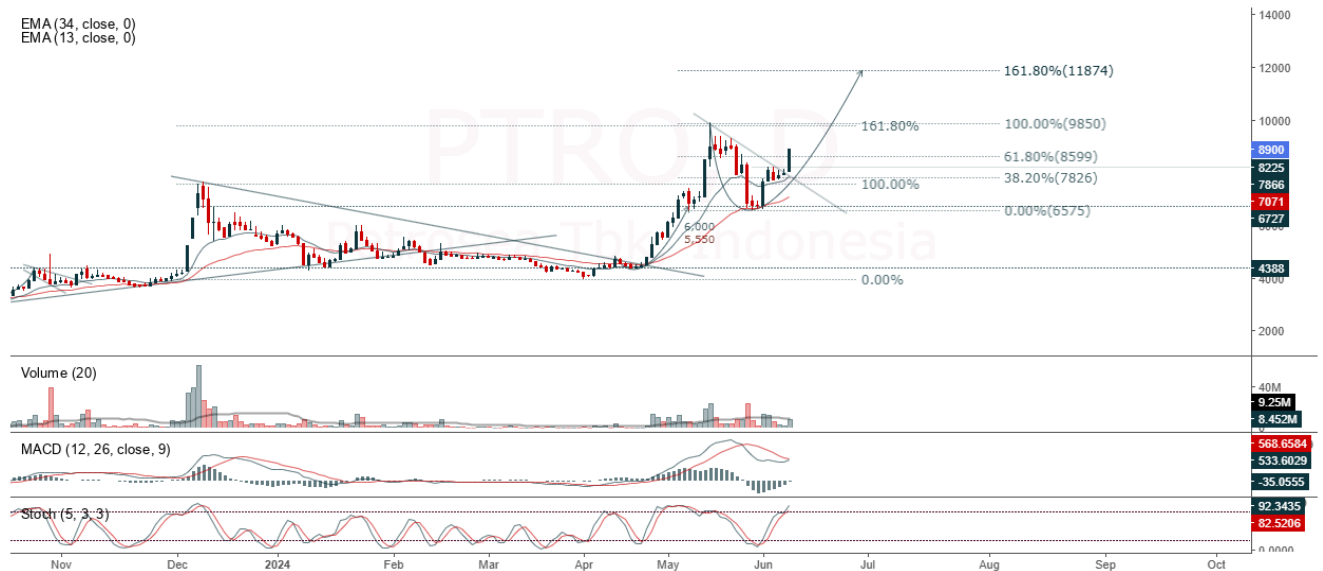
EMA (34, close, 0)
EMA (13, close, 0)

PTRO.D
Petrosea Tbk Indonesia

161.80%(11874)
161.80%
100.00%(9850)
61.80%(8599)
100.00%
38.20%(7826)
0.00%(6575)
6.000
5.550
0.00%

14000
12000
10000
8900
8225
7866
7071
6727
4388
4000
2000

Volume (20)
40M
9.25M
8.452M

MACD (12, 26, close, 9)
568.6584
533.6029
-35.0555

Stoch (5, 3, 3)
92.3435
82.5206
0.0000

Nov
Dec
2024
Feb
Mar
Apr
May
Jun
Jul
Aug
Sep
Oct